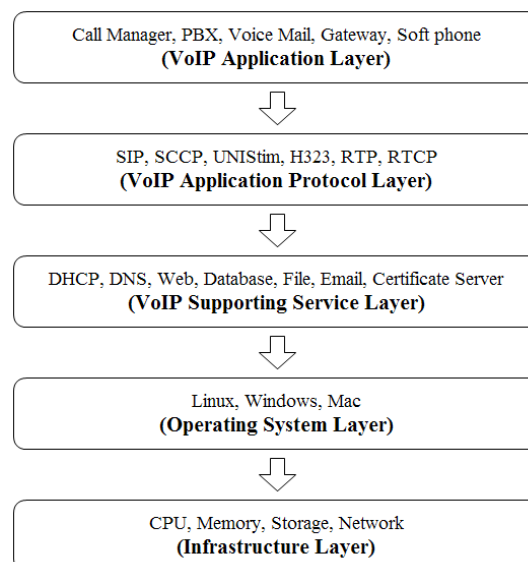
Call Manager, PBX, Voice Mail, Gateway, Soft phone
(VoIP Application Layer)

SIP, SCCP, UNIStim, H323, RTP, RTCP
(VoIP Application Protocol Layer)

DHCP, DNS, Web, Database, File, Email, Certificate Server
(VoIP Supporting Service Layer)

Linux, Windows, Mac
(Operating System Layer)

CPU, Memory, Storage, Network
(Infrastructure Layer)